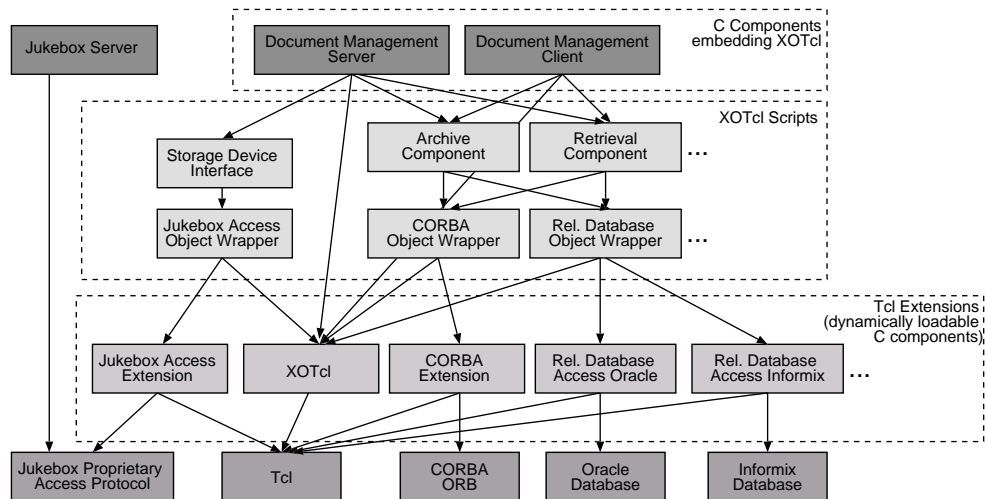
Jukebox Server

Document Management Server

Document Management Client

C Components embedding XOTcl

XOTcl Scripts

Storage Device Interface

Archive Component

Retrieval Component

...

Jukebox Access Object Wrapper

CORBA Object Wrapper

Rel. Database Object Wrapper

...

Tcl Extensions (dynamically loadable C components)

Jukebox Access Extension

XOTcl

CORBA Extension

Rel. Database Access Oracle

Rel. Database Access Informix

...

Jukebox Proprietary Access Protocol

Tcl

CORBA ORB

Oracle Database

Informix Database